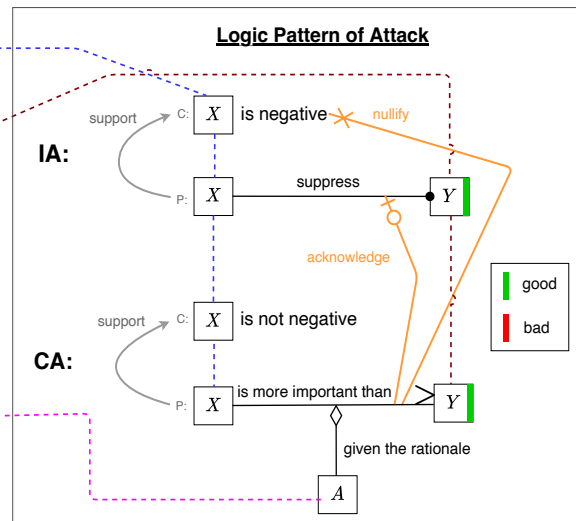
Logic Pattern of Attack

IA:

support

C: $X$ is negative

nullify

P: $X$ suppress $Y$

acknowledge

good

bad

CA:

support

C: $X$ is not negative

P: $X$ is more important than $Y$

given the rationale

$A$